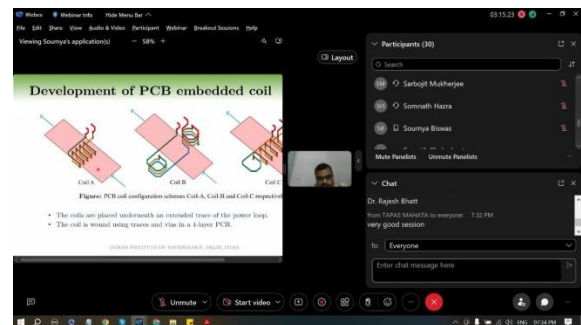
Webex Webinar info Hide Menu Bar ^

03:15:23

File Edit Share View Audio & Video Participant Webinar Breakout Sessions Help

Viewing Soumya's application(s) − 58% +

Layout

Development of PCB embedded coil

Coil A Coil B Coil C

Figure: PCB coil configuration schemes Coil-A, Coil-B and Coil-C respectively

• The coils are placed underneath an extended trace of the power loop.
• The coil is wound using traces and vias in a 4-layer PCB.

INDIAN INSTITUTE OF TECHNOLOGY, DELHI, INDIA

Participants (30)

Search

SM Sarbojit Mukherjee

SH Somnath Hazra

SB Soumya Biswas

Mute Panelists Unmute Panelists

Chat

Dr. Rajesh Bhatt

from TAPAS MAHATA to everyone: 7:32 PM
very good session

To: Everyone

Enter chat message here

Unmute Start video

ENG 07:34 PM